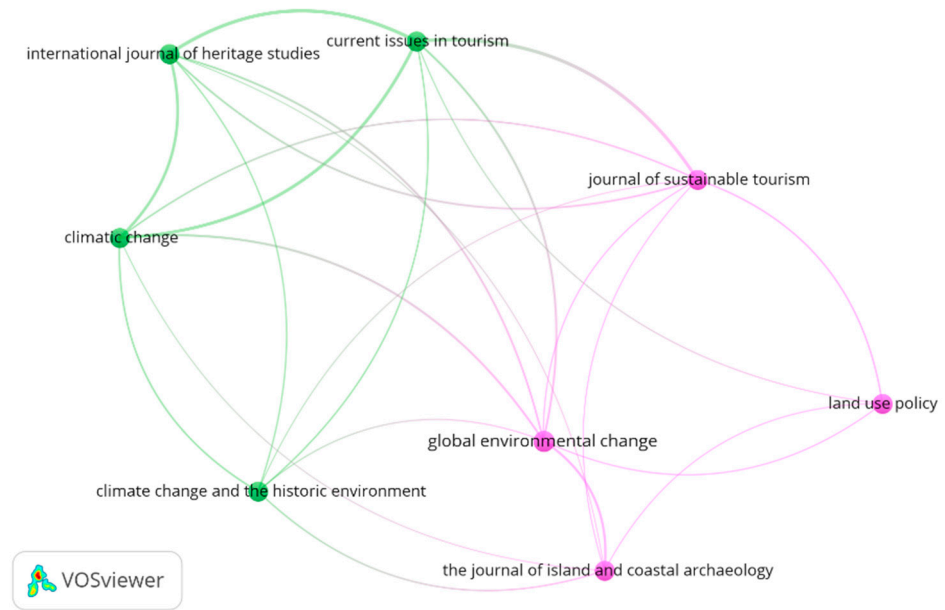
international journal of heritage studies
current issues in tourism
journal of sustainable tourism
climatic change
land use policy
global environmental change
climate change and the historic environment
the journal of island and coastal archaeology
VOSviewer